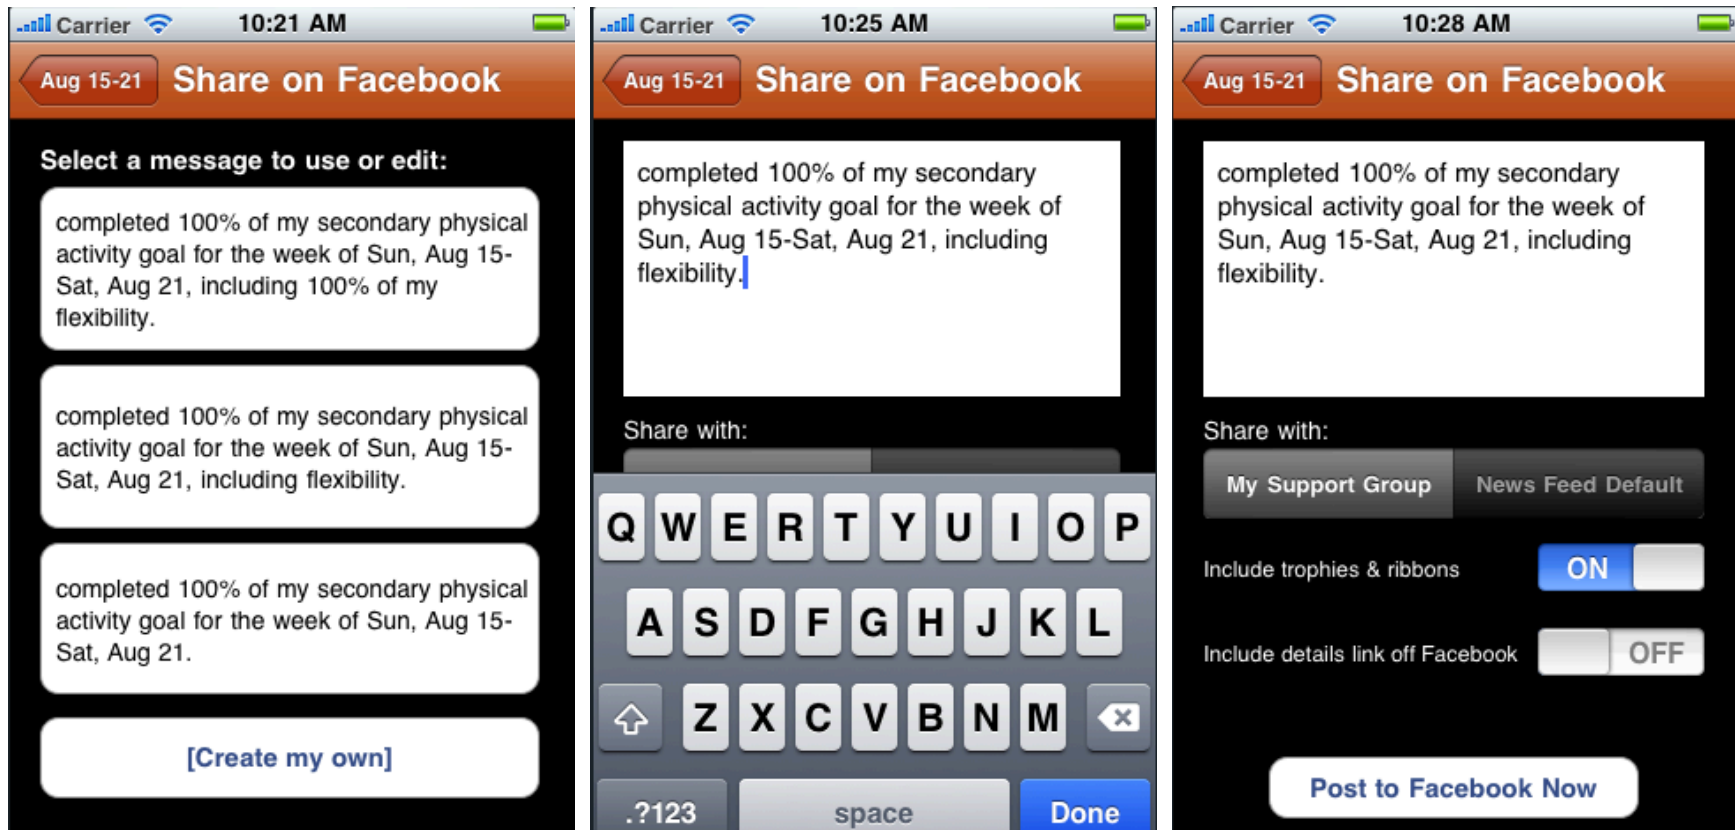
Carrier 10:21 AM

Aug 15-21 Share on Facebook

Select a message to use or edit:

completed 100% of my secondary physical activity goal for the week of Sun, Aug 15-Sat, Aug 21, including 100% of my flexibility.

completed 100% of my secondary physical activity goal for the week of Sun, Aug 15-Sat, Aug 21, including flexibility.

completed 100% of my secondary physical activity goal for the week of Sun, Aug 15-Sat, Aug 21.

[Create my own]

Carrier 10:25 AM

Aug 15-21 Share on Facebook

completed 100% of my secondary physical activity goal for the week of Sun, Aug 15-Sat, Aug 21, including flexibility.

Share with:

Q W E R T Y U I O P
A S D F G H J K L
Z X C V B N M
.?123 space Done

Carrier 10:28 AM

Aug 15-21 Share on Facebook

completed 100% of my secondary physical activity goal for the week of Sun, Aug 15-Sat, Aug 21, including flexibility.

Share with:

My Support Group | News Feed Default

Include trophies & ribbons ON

Include details link off Facebook OFF

Post to Facebook Now